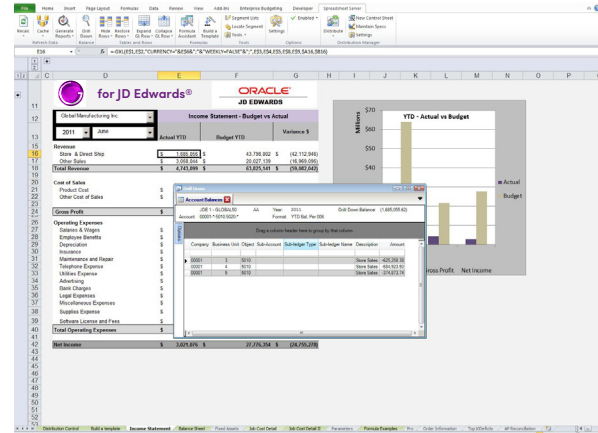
File Home Insert Page Layout Formulas Data Review View Add-Ins Enterprise Budgeting Developer Spreadsheet Server

Recalc Cache Generate Reports Drill Down Mode Rows Restore Rows Expand GL Row Collapse GL Row Formula Assistant Build a Template Segment Lists Locate Segment Tools Enabled Settings Distribute New Control Sheet Maintain Specs Settings

Refresh Data Balance Tables and Rows Formulas Tools Options Distribution Manager

E16 fx =GXL(E$5,E$2,"CURRENCY=",$D$6,"WEEKLY=FALSE",$E$3,E$4,E$5,E$6,E$8,E$9,$A$16,$B16)

for JD Edwards®

ORACLE JD EDWARDS

Global Manufacturing Inc.

Income Statement - Budget vs Actual

2011 June

Actual YTD Budget YTD Variance $

| | | Actual YTD | Budget YTD | Variance $ |
|---|---|---|---|---|
| Revenue | | | | |
| Store & Direct Ship | $ | 1,685,655 | $ 43,798,602 | $ (42,112,946) |
| Other Sales | | 3,058,044 | 20,027,139 | (16,969,095) |
| Total Revenue | $ | 4,743,699 | $ 63,825,741 | $ (59,082,043) |
| Cost of Sales | | | | |
| Product Cost | $ | | | |
| Other Cost of Sales | $ | | | |
| Gross Profit | $ | | | |
| Operating Expenses | | | | |
| Salaries & Wages | $ | | | |
| Employee Benefits | $ | | | |
| Depreciation | $ | | | |
| Insurance | $ | | | |
| Maintenance and Repair | $ | | | |
| Telephone Expense | $ | | | |
| Utilities Expense | $ | | | |
| Advertising | $ | | | |
| Bank Charges | $ | | | |
| Legal Expenses | $ | | | |
| Miscellaneous Expenses | $ | | | |
| Supplies Expense | $ | | | |
| Software License and Fees | $ | | | |
| Total Operating Expenses | $ | | | |
| Net Income | $ | 3,621,876 | $ 27,776,354 | $ (24,155,278) |

Drill Down

Account Balances

JDE 1 = GLOBAL50 AA Year 2011 Drill Down Balance (1,685,655.62)

Account 00001.*.5010.5020.* Format YTD Bal. Per 006

Drag a column header here to group by that column

| Company | Business Unit | Object | Sub-Account | Sub-ledger Type | Sub-ledger Name | Description | Amount |
|---|---|---|---|---|---|---|---|
| 00001 | 3 | 5010 | | | | Store Sales | -826,259.38 |
| 00001 | 4 | 5010 | | | | Store Sales | -684,522.50 |
| 00001 | 5 | 5010 | | | | Store Sales | -174,873.74 |

Millions
$70
$60
$50
$40

YTD - Actual vs Budget

Actual
Budget

Gross Profit Net Income

Distribution Control Build a template Income Statement Balance Sheet Fixed Assets Job Cost Detail Job Cost Detail D Parameters Formula Examples Pro Order Information Top10Drills AP Reconciliation